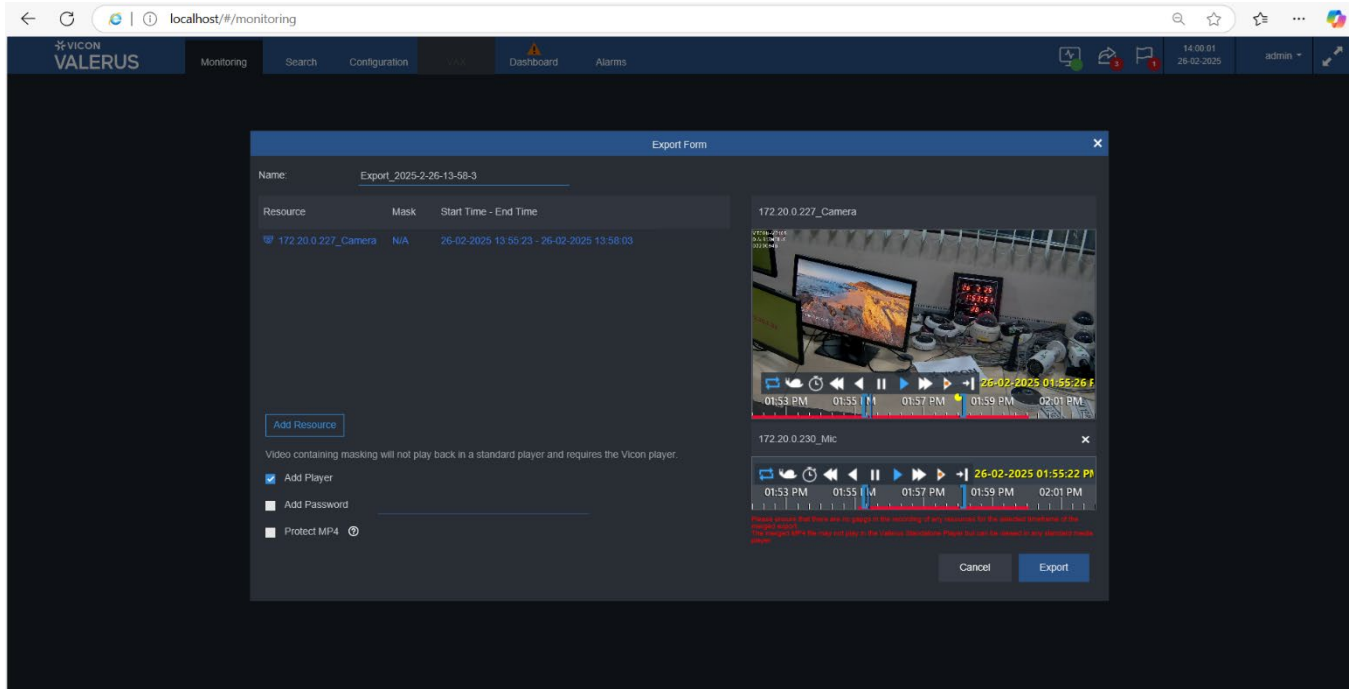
localhost/#/monitoring

VICON
VALERUS

Monitoring Search Configuration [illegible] Dashboard Alarms

3 1 14:00:01 26-02-2025 admin

Export Form

Name: Export_2025-2-26-13-58-3

| Resource | Mask | Start Time - End Time |
|---|---|---|
| 172.20.0.227_Camera | N/A | 26-02-2025 13:55:23 - 26-02-2025 13:58:03 |

Add Resource

Video containing masking will not play back in a standard player and requires the Vicon player.

Add Player

Add Password

Protect MP4

172.20.0.227_Camera

26-02-2025 01:55:26 P

01:53 PM 01:55 PM 01:57 PM 01:59 PM 02:01 PM

172.20.0.230_Mic

26-02-2025 01:55:22 PM

01:53 PM 01:55 PM 01:57 PM 01:59 PM 02:01 PM

Please ensure that there are no gaps in the recording of any resources for the selected timeframe of the merged export.
The merged MP4 file may not play in the Valerus Standalone Player but can be viewed in any standard media player.

Cancel Export